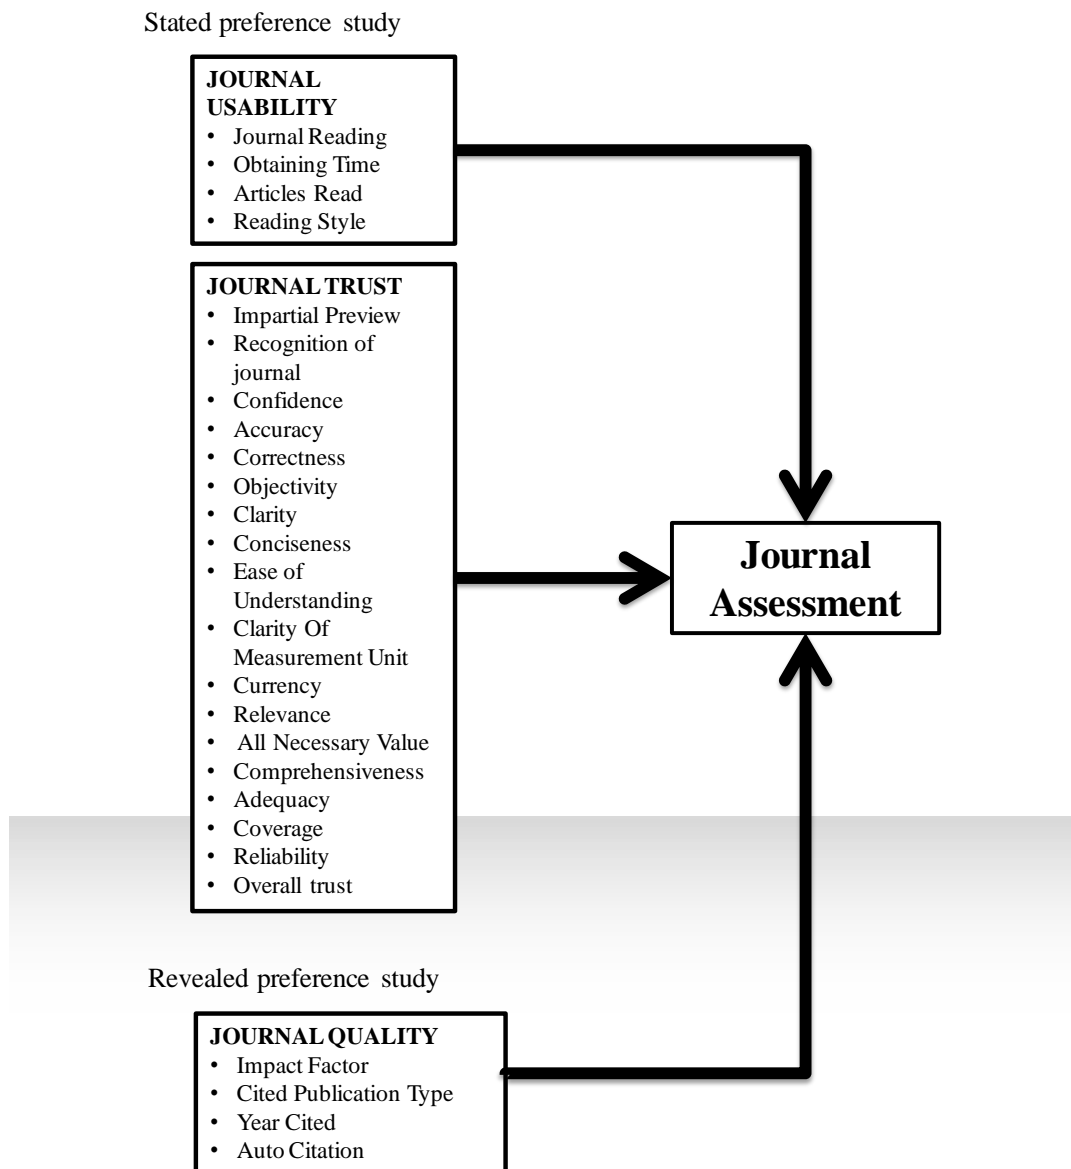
Stated preference study

JOURNAL USABILITY
• Journal Reading
• Obtaining Time
• Articles Read
• Reading Style

JOURNAL TRUST
• Impartial Preview
• Recognition of journal
• Confidence
• Accuracy
• Correctness
• Objectivity
• Clarity
• Conciseness
• Ease of Understanding
• Clarity Of Measurement Unit
• Currency
• Relevance
• All Necessary Value
• Comprehensiveness
• Adequacy
• Coverage
• Reliability
• Overall trust

Journal Assessment

Revealed preference study

JOURNAL QUALITY
• Impact Factor
• Cited Publication Type
• Year Cited
• Auto Citation